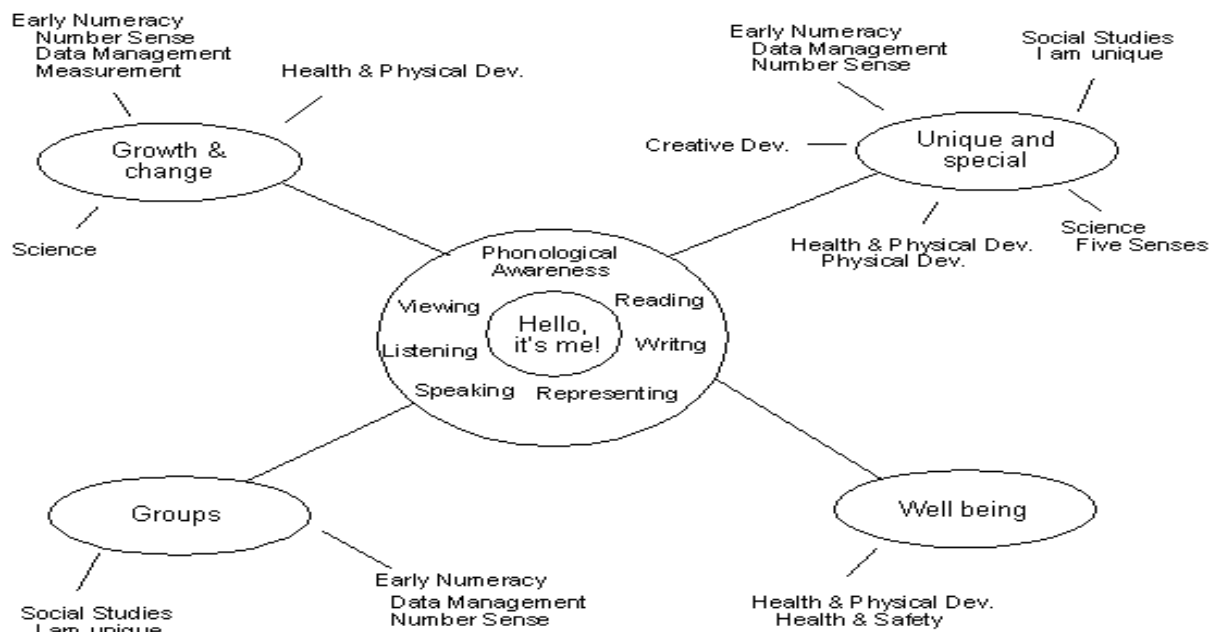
Early Numeracy
Number Sense
Data Management
Measurement

Health & Physical Dev.

Growth & change

Science

Early Numeracy
Data Management
Number Sense

Social Studies
I am unique

Creative Dev.

Unique and special

Health & Physical Dev.
Physical Dev.

Science
Five Senses

Phonological Awareness

Viewing

Reading

Hello, it's me!

Listening

Writng

Speaking

Representing

Groups

Well being

Social Studies
I am unique

Early Numeracy
Data Management
Number Sense

Health & Physical Dev.
Health & Safety